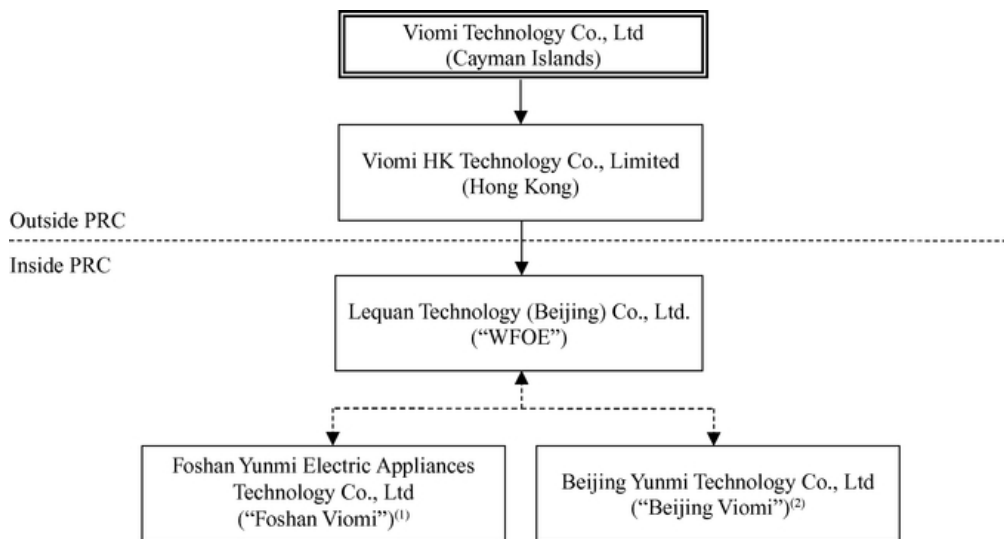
Viomi Technology Co., Ltd
(Cayman Islands)

Viomi HK Technology Co., Limited
(Hong Kong)

Outside PRC

Inside PRC

Lequan Technology (Beijing) Co., Ltd.
("WFOE")

Foshan Yunmi Electric Appliances Technology Co., Ltd
("Foshan Viomi")$^{(1)}$

Beijing Yunmi Technology Co., Ltd
("Beijing Viomi")$^{(2)}$